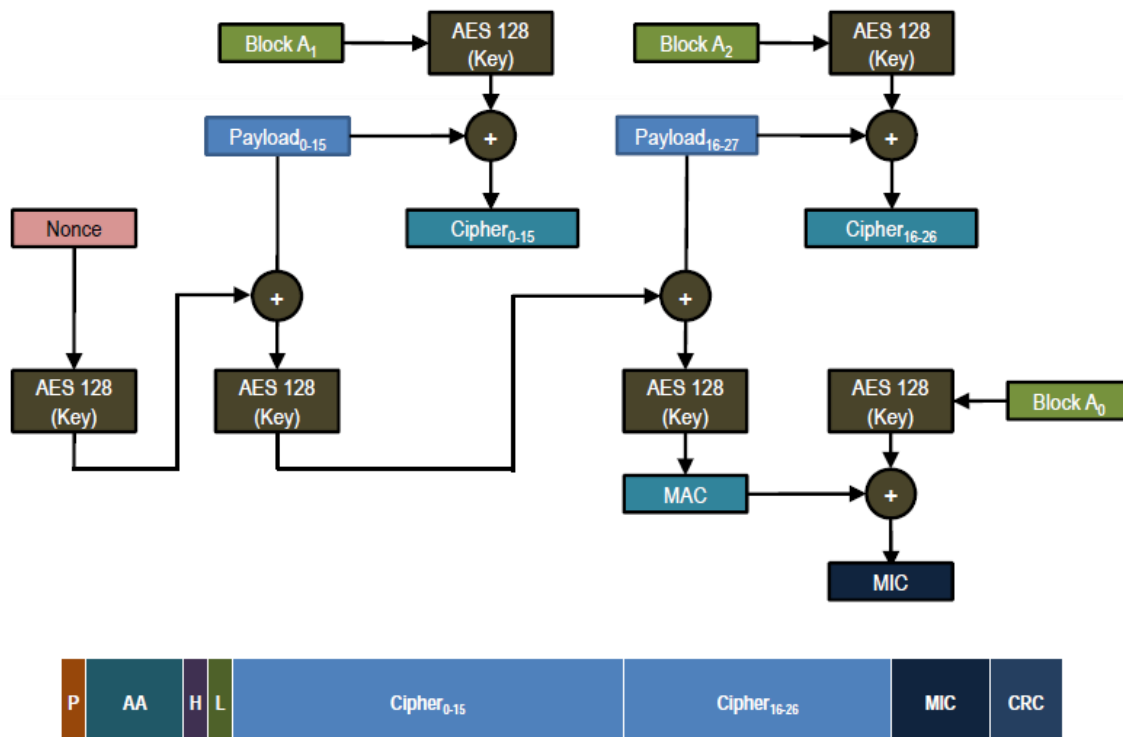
Block $A_1$

AES 128 (Key)

Block $A_2$

AES 128 (Key)

Payload$_{0-15}$

+

Payload$_{16-27}$

+

Cipher$_{0-15}$

Cipher$_{16-26}$

Nonce

+

+

AES 128 (Key)

AES 128 (Key)

AES 128 (Key)

AES 128 (Key)

Block $A_0$

MAC

+

MIC

| P | AA | H | L | Cipher$_{0-15}$ | Cipher$_{16-26}$ | MIC | CRC |
|---|---|---|---|---|---|---|---|